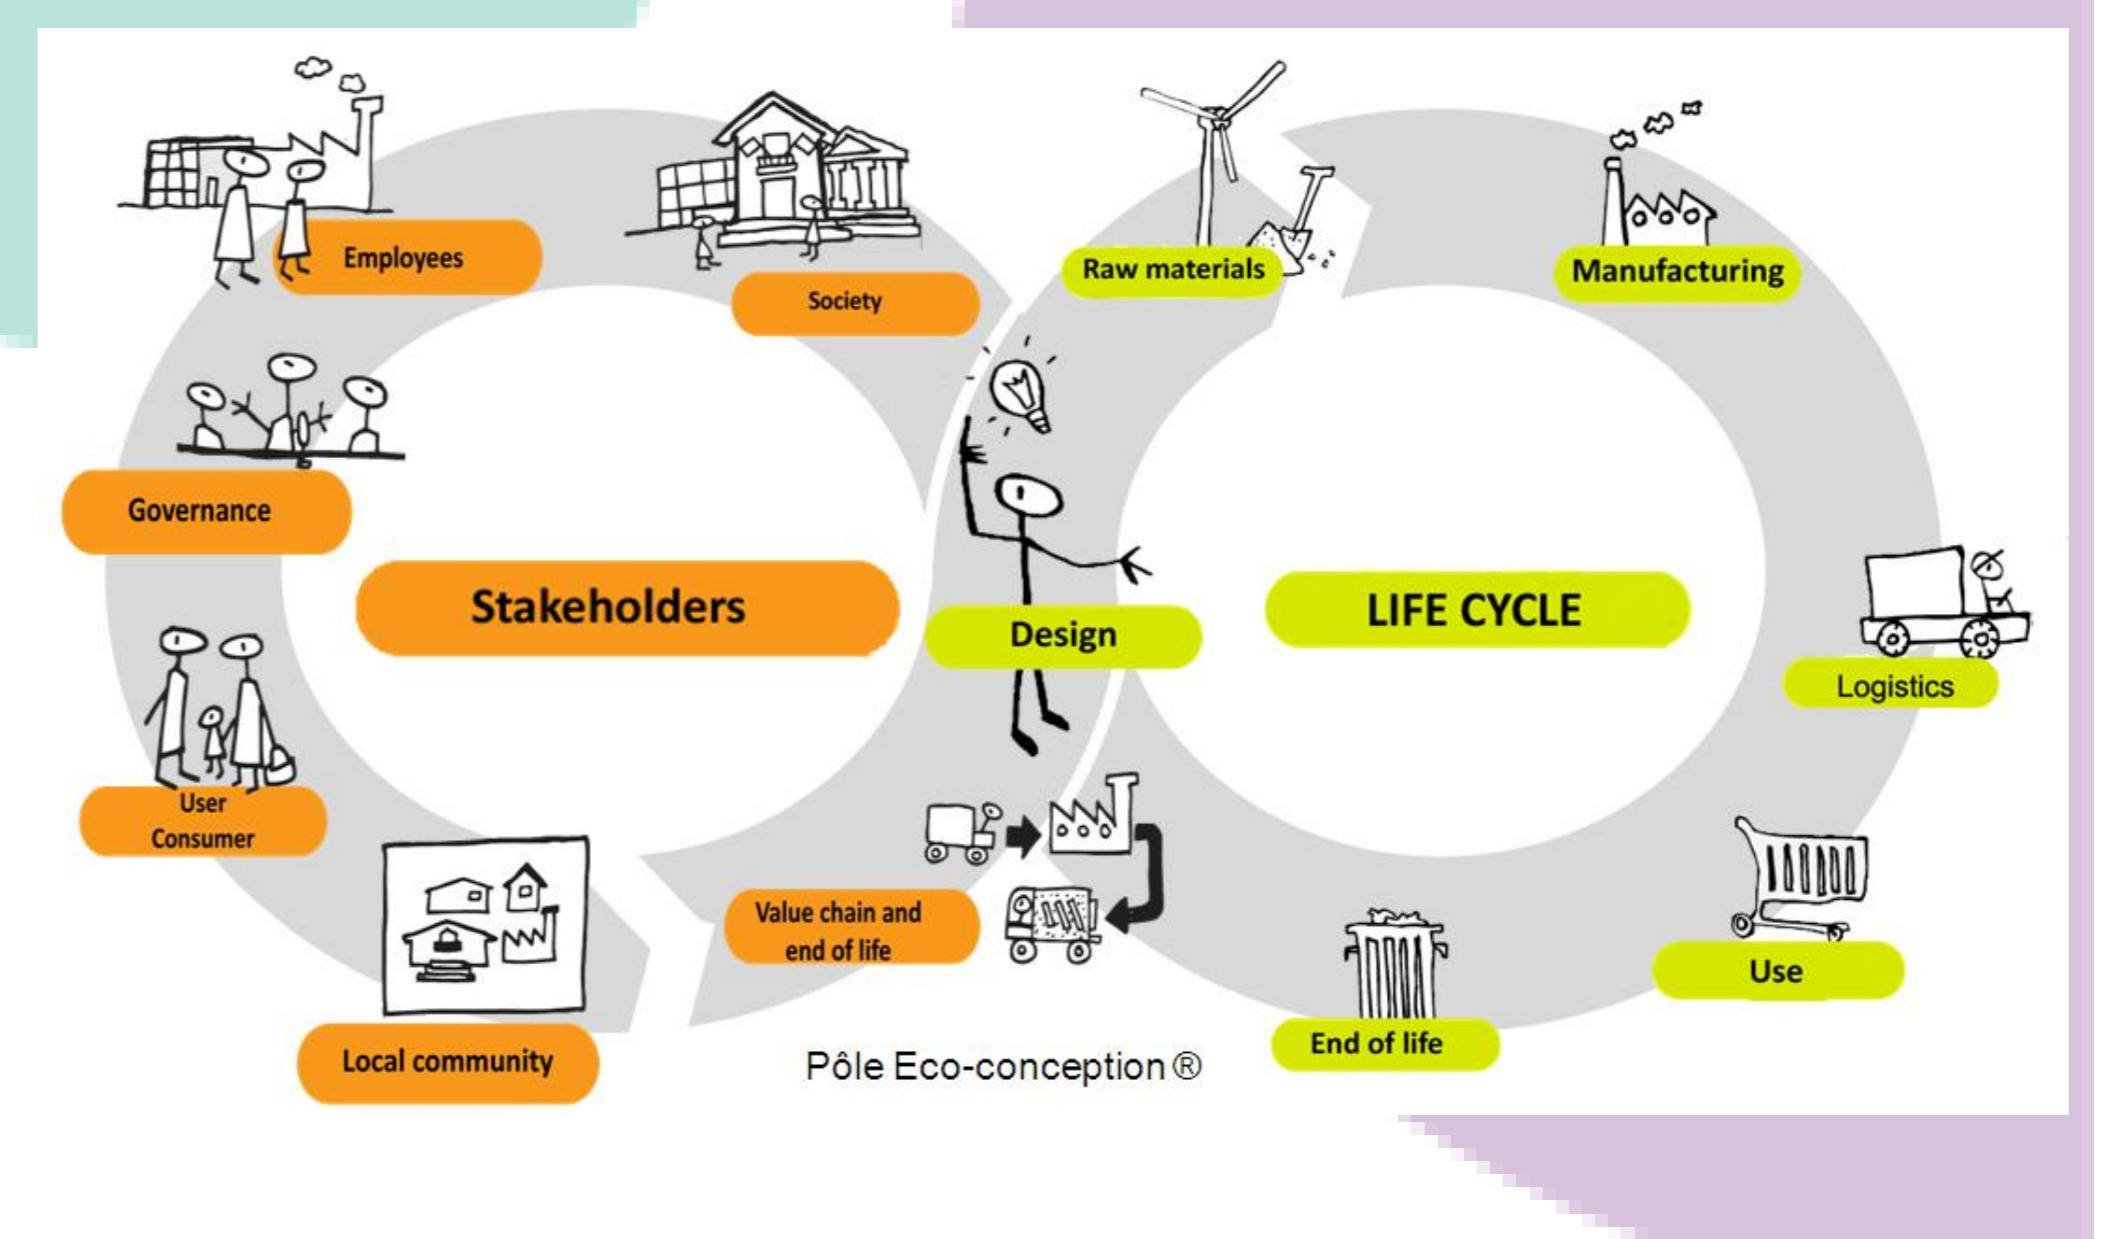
Employees

Society

Raw materials

Manufacturing

Governance

Stakeholders

Design

LIFE CYCLE

Logistics

User
Consumer

Value chain and
end of life

Use

End of life

Local community

Pôle Eco-conception®